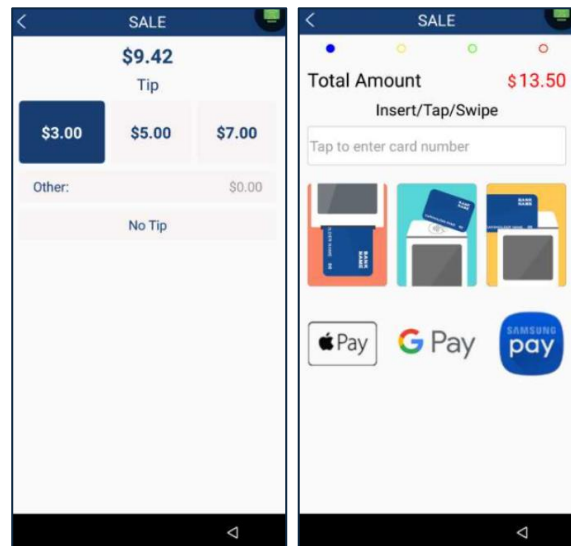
<
SALE

$9.42

Tip

| $3.00 | $5.00 | $7.00 |
|---|---|---|

Other: $0.00

No Tip

<
SALE

Total Amount $13.50

Insert/Tap/Swipe

Tap to enter card number

BANK NAME

BANK NAME

BANK NAME

Pay

G Pay

SAMSUNG pay